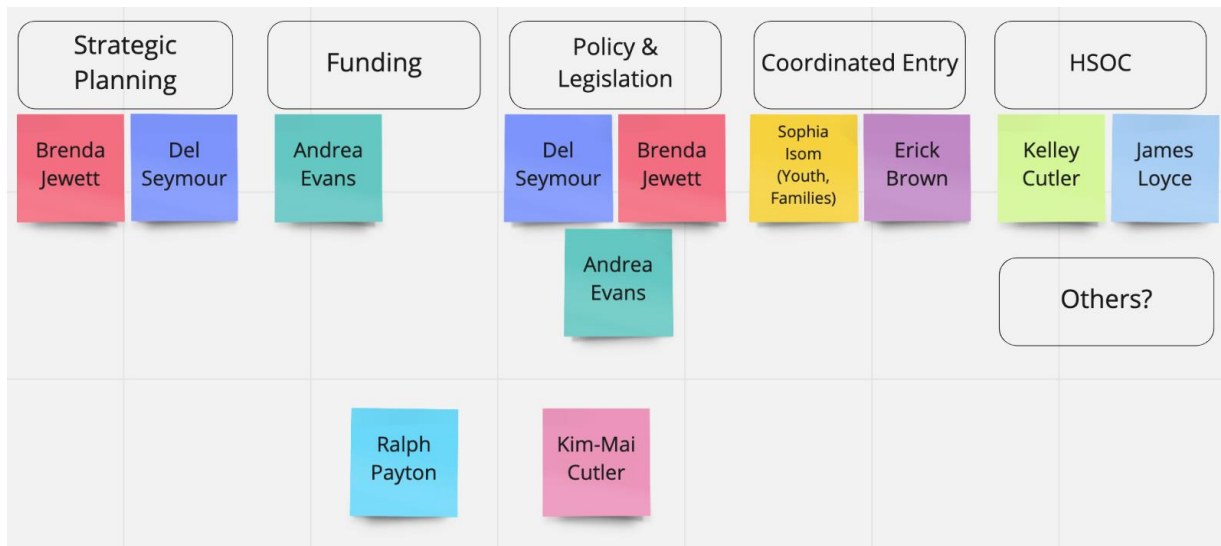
Strategic Planning

Brenda Jewett

Del Seymour

Funding

Andrea Evans

Policy & Legislation

Del Seymour

Brenda Jewett

Andrea Evans

Coordinated Entry

Sophia Isom (Youth, Families)

Erick Brown

HSOC

Kelley Cutler

James Loyce

Others?

Ralph Payton

Kim-Mai Cutler